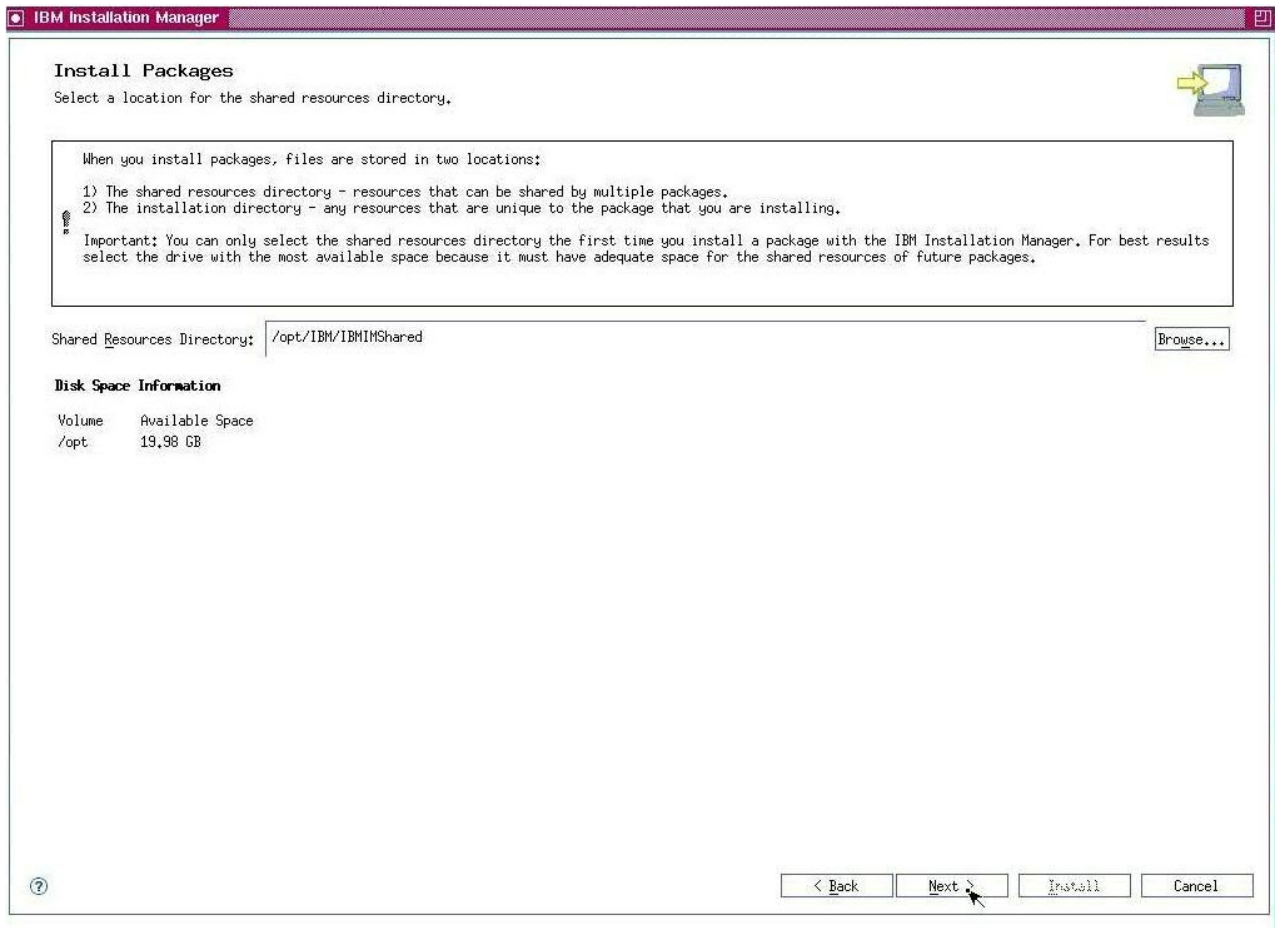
IBM Installation Manager

Install Packages
Select a location for the shared resources directory.

When you install packages, files are stored in two locations:

1) The shared resources directory - resources that can be shared by multiple packages.
2) The installation directory - any resources that are unique to the package that you are installing.

Important: You can only select the shared resources directory the first time you install a package with the IBM Installation Manager. For best results select the drive with the most available space because it must have adequate space for the shared resources of future packages.

Shared Resources Directory: /opt/IBM/IBMIMShared Browse...

Disk Space Information

| Volume | Available Space |
|---|---|
| /opt | 19.98 GB |

< Back Next > Install Cancel